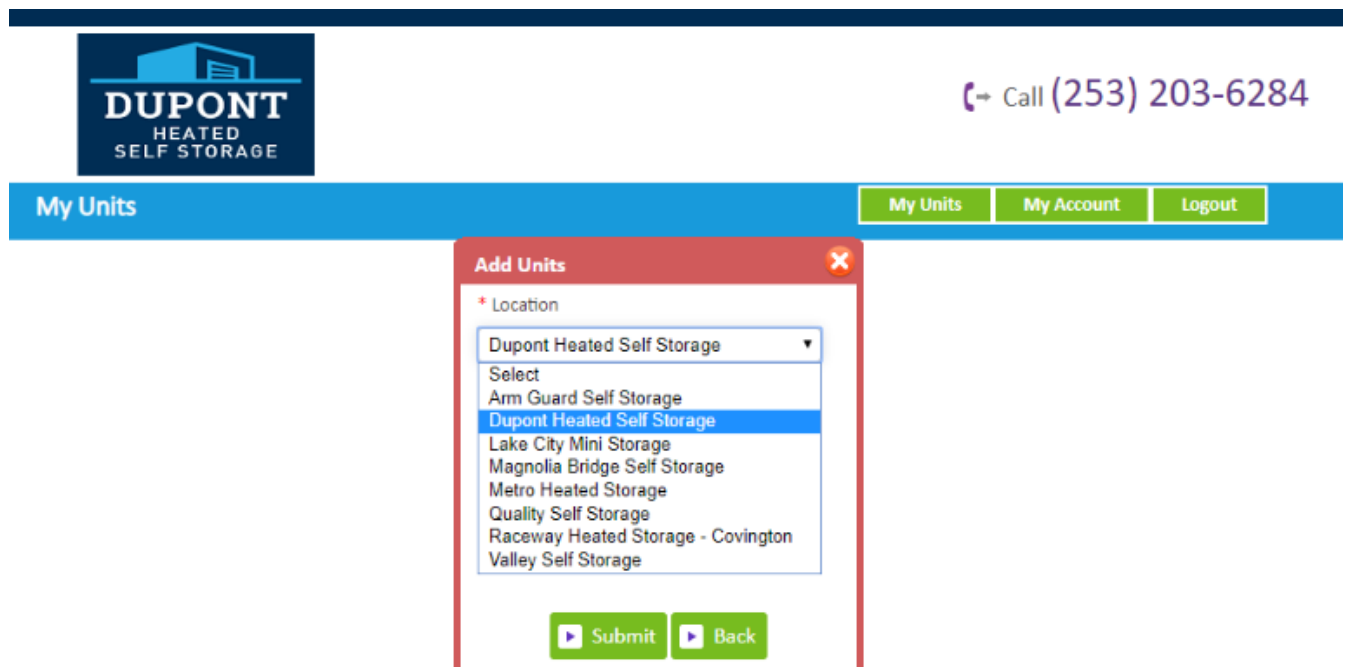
DUPONT
HEATED
SELF STORAGE

Call (253) 203-6284

My Units

My Units | My Account | Logout

Add Units

* Location

Dupont Heated Self Storage

Select
Arm Guard Self Storage
Dupont Heated Self Storage
Lake City Mini Storage
Magnolia Bridge Self Storage
Metro Heated Storage
Quality Self Storage
Raceway Heated Storage - Covington
Valley Self Storage

Submit
Back